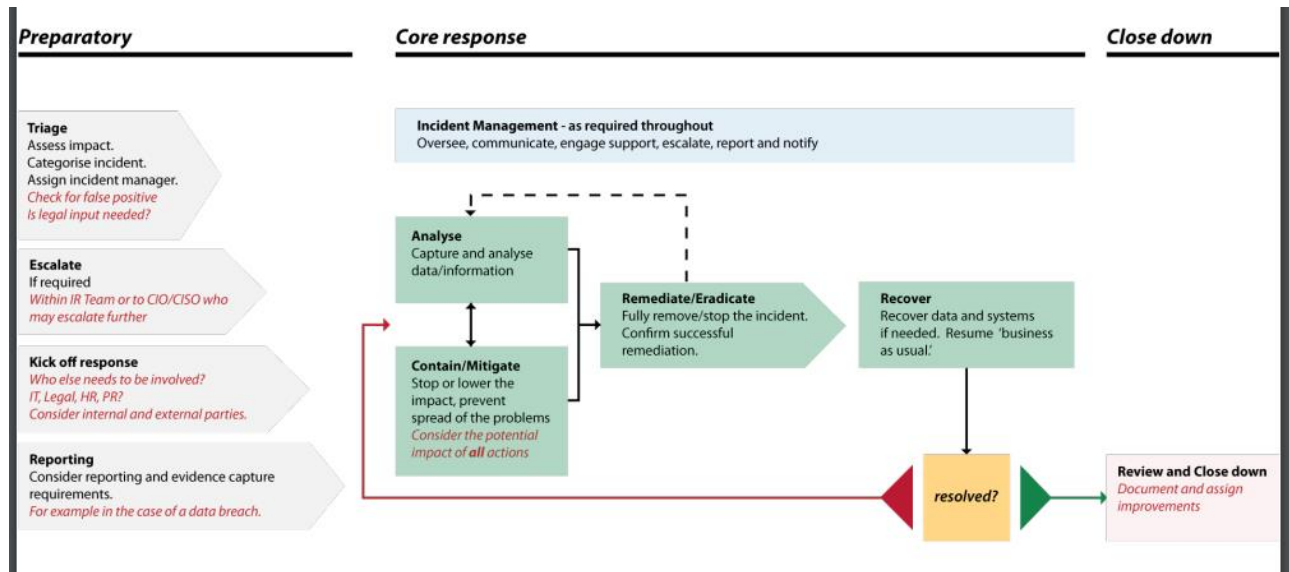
Preparatory

Core response

Close down

Triage
Assess impact.
Categorise incident.
Assign incident manager.
Check for false positive
Is legal input needed?

Escalate
If required
Within IR Team or to CIO/CISO who may escalate further

Kick off response
Who else needs to be involved?
IT, Legal, HR, PR?
Consider internal and external parties.

Reporting
Consider reporting and evidence capture requirements.
For example in the case of a data breach.

Incident Management - as required throughout
Oversee, communicate, engage support, escalate, report and notify

Analyse
Capture and analyse data/information

Contain/Mitigate
Stop or lower the impact, prevent spread of the problems
Consider the potential impact of all actions

Remediate/Eradicate
Fully remove/stop the incident. Confirm successful remediation.

Recover
Recover data and systems if needed. Resume 'business as usual.'

resolved?

Review and Close down
Document and assign improvements